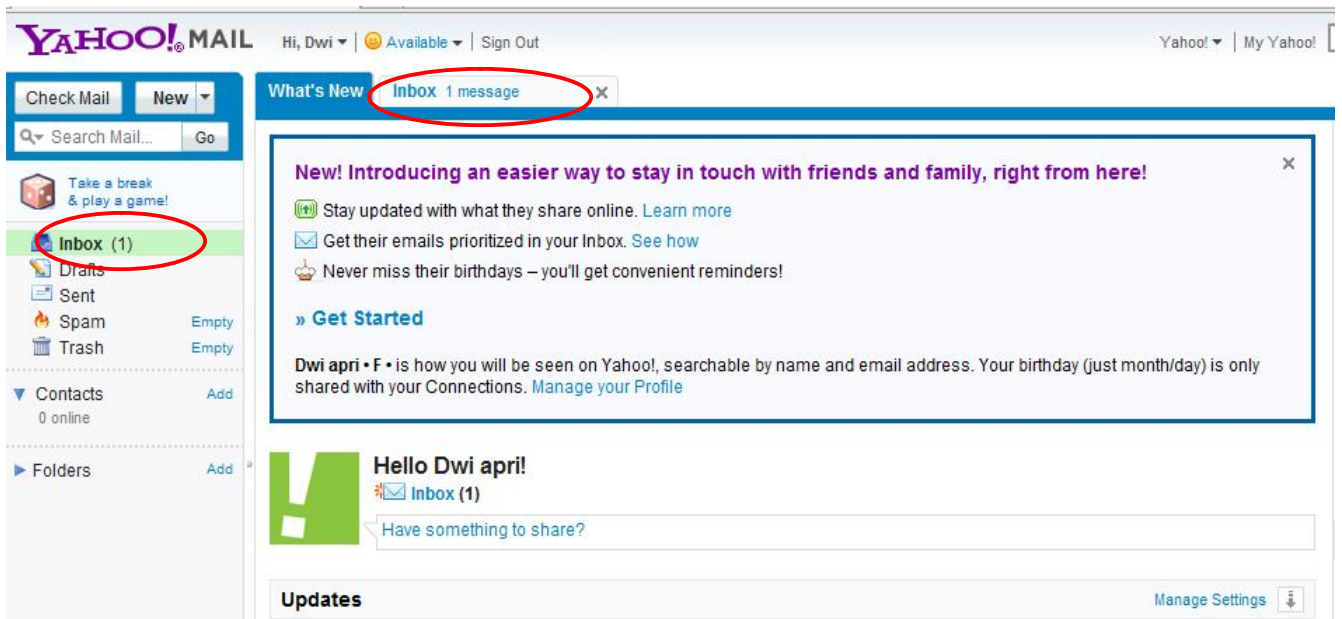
YAHOO! MAIL Hi, Dwi Available Sign Out

Yahoo! My Yahoo!

Check Mail New

Search Mail... Go

Take a break & play a game!

Inbox (1)
Drafts
Sent
Spam Empty
Trash Empty

Contacts Add
0 online

Folders Add

What's New Inbox 1 message

New! Introducing an easier way to stay in touch with friends and family, right from here!

Stay updated with what they share online. Learn more

Get their emails prioritized in your Inbox. See how

Never miss their birthdays – you'll get convenient reminders!

» Get Started

Dwi apri • F • is how you will be seen on Yahoo!, searchable by name and email address. Your birthday (just month/day) is only shared with your Connections. Manage your Profile

Hello Dwi apri!
Inbox (1)
Have something to share?

Updates Manage Settings